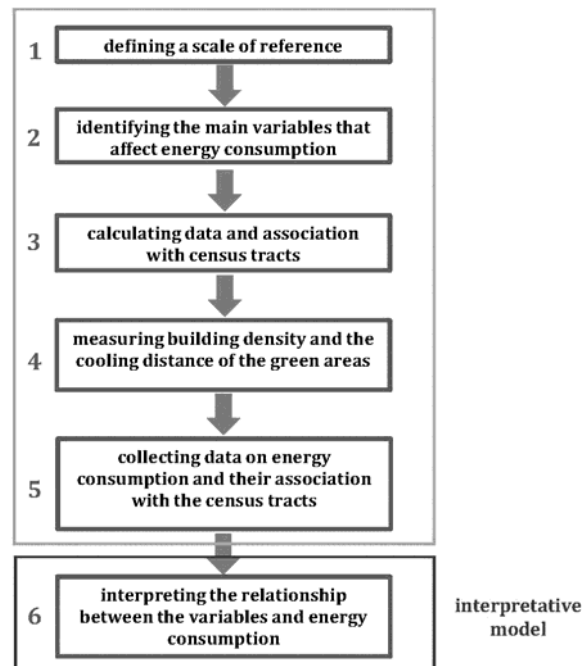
1 defining a scale of reference

2 identifying the main variables that affect energy consumption

3 calculating data and association with census tracts

4 measuring building density and the cooling distance of the green areas

5 collecting data on energy consumption and their association with the census tracts

6 interpreting the relationship between the variables and energy consumption

interpretative model